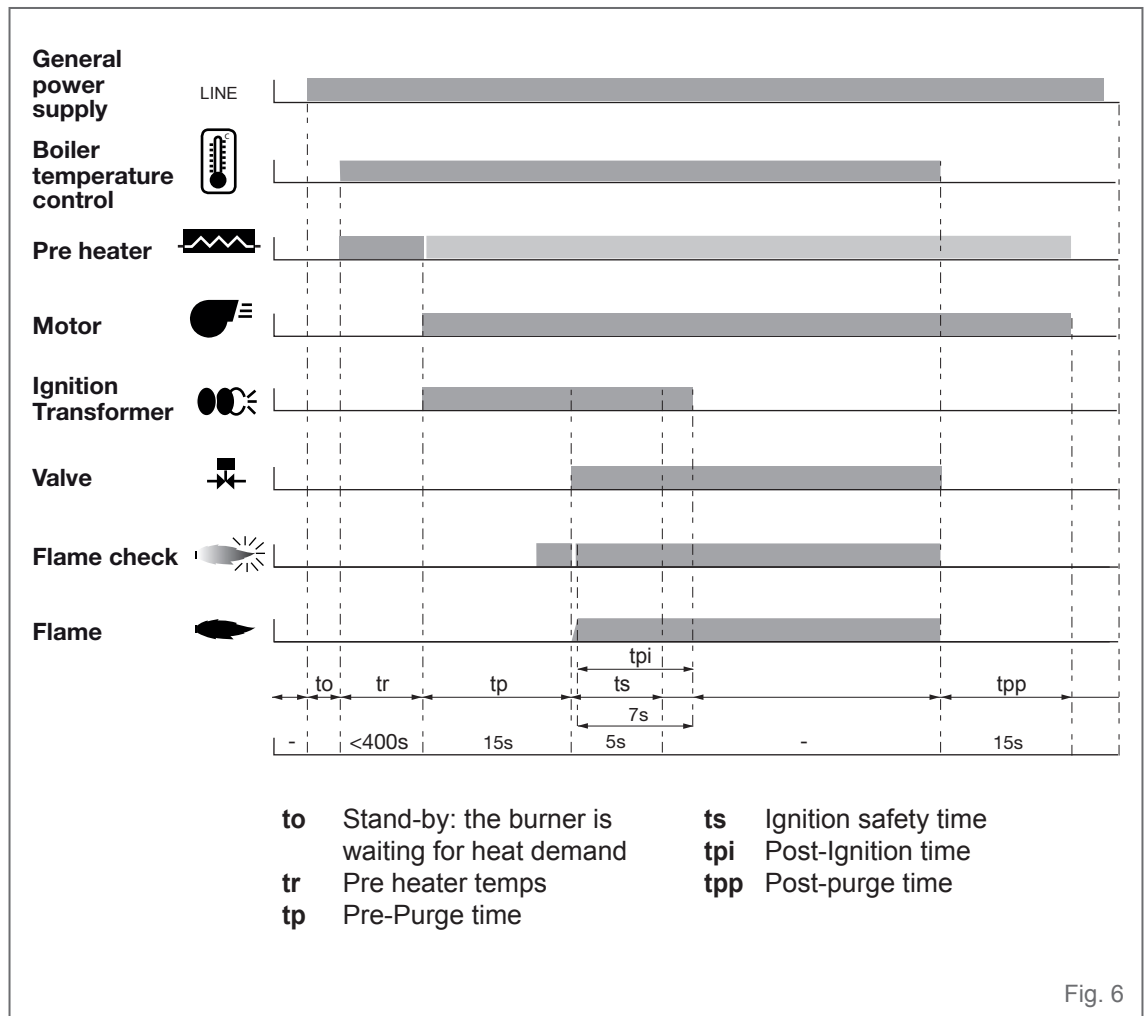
General power supply
LINE

Boiler temperature control

Pre heater

Motor

Ignition Transformer

Valve

Flame check

Flame

tpi
to tr tp ts tpp
7s
- <400s 15s 5s - 15s

to Stand-by: the burner is waiting for heat demand
tr Pre heater temps
tp Pre-Purge time

ts Ignition safety time
tpi Post-Ignition time
tpp Post-purge time

Fig. 6